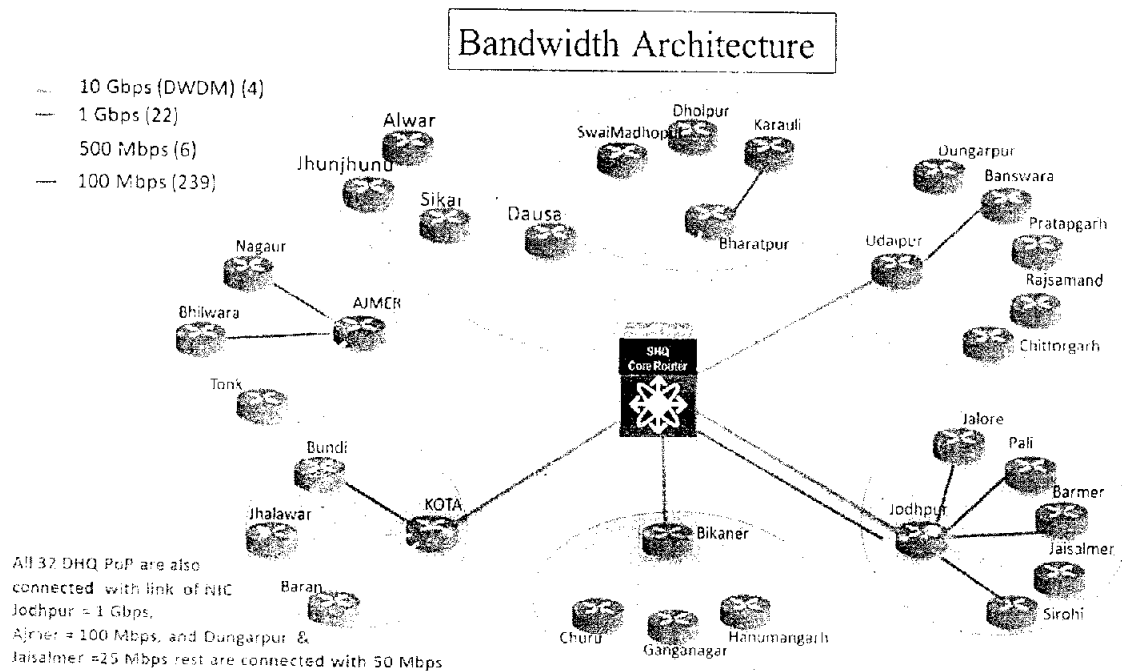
Bandwidth Architecture

10 Gbps (DWDM) (4)
1 Gbps (22)
500 Mbps (6)
100 Mbps (239)

Alwar
Jhunjhunu
Sikar
Dausa
SwaiMadhopur
Dholpur
Karauli
Bharatpur
Dungarpur
Banswara
Pratapgarh
Rajsamand
Chittorgarh
Udaipur
Nagaur
AJMER
Bhilwara
Tonk
SHQ Core Router
Bundi
Jhalawar
KOTA
Baran
Bikaner
Churu
Ganganagar
Hanumangarh
Jalore
Pali
Barmer
Jodhpur
Jaisalmer
Sirohi

All 32 DHQ PoP are also connected with link of NIC Jodhpur = 1 Gbps, Ajmer = 100 Mbps, and Dungarpur & Jaisalmer =25 Mbps rest are connected with 50 Mbps